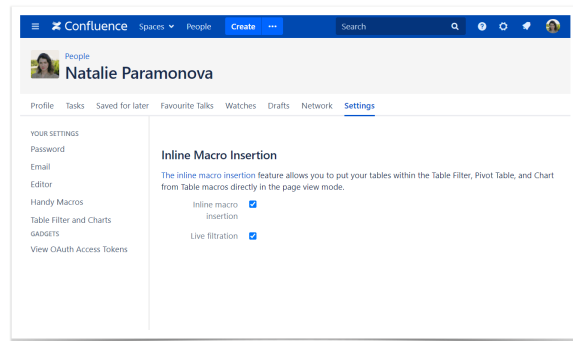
Confluence Spaces People Create ••• Search

People
Natalie Paramonova

Profile Tasks Saved for later Favourite Talks Watches Drafts Network Settings

YOUR SETTINGS
Password
Email
Editor
Handy Macros
Table Filter and Charts
GADGETS
View OAuth Access Tokens

Inline Macro Insertion

The inline macro insertion feature allows you to put your tables within the Table Filter, Pivot Table, and Chart from Table macros directly in the page view mode.

Inline macro insertion

Live filtration